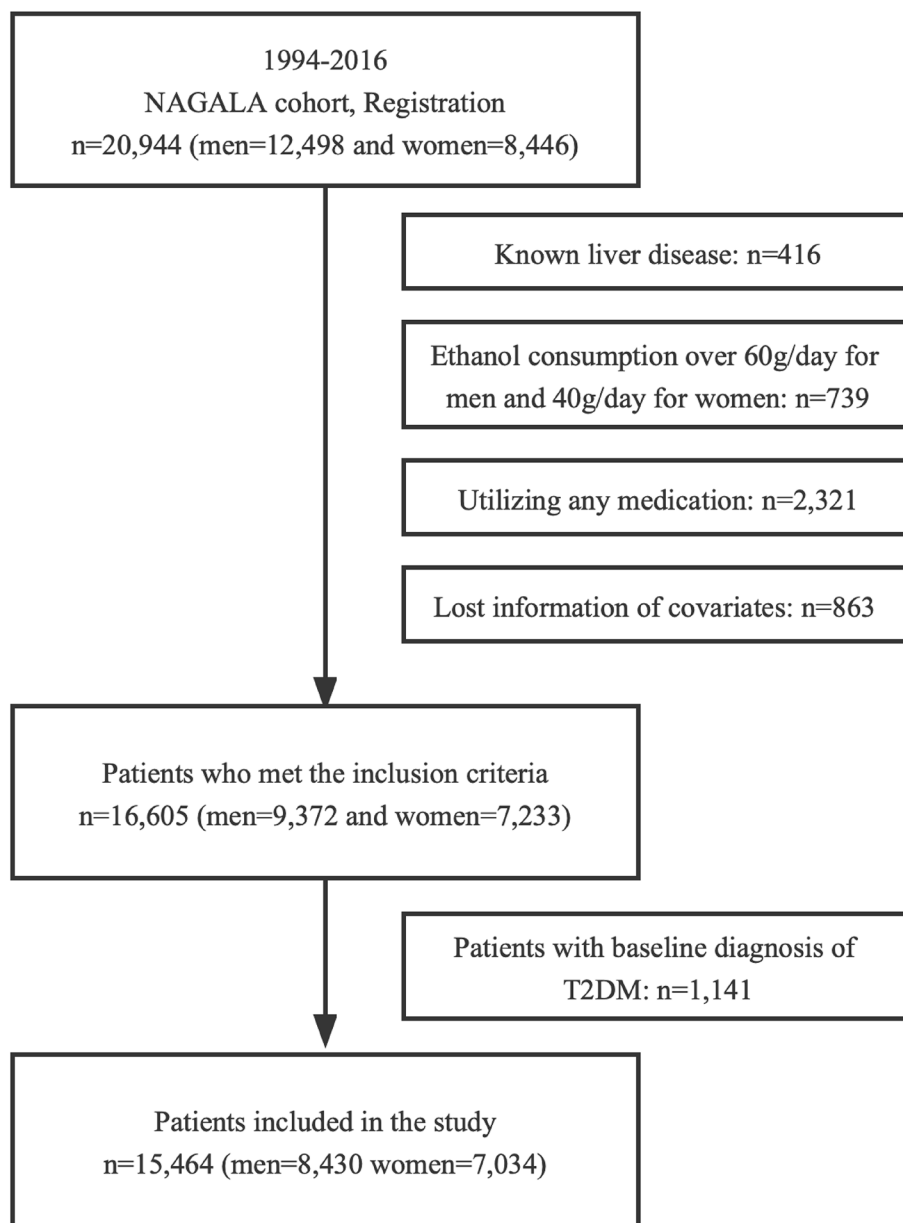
1994-2016
NAGALA cohort, Registration
n=20,944 (men=12,498 and women=8,446)

Known liver disease: n=416

Ethanol consumption over 60g/day for men and 40g/day for women: n=739

Utilizing any medication: n=2,321

Lost information of covariates: n=863

Patients who met the inclusion criteria
n=16,605 (men=9,372 and women=7,233)

Patients with baseline diagnosis of T2DM: n=1,141

Patients included in the study
n=15,464 (men=8,430 women=7,034)